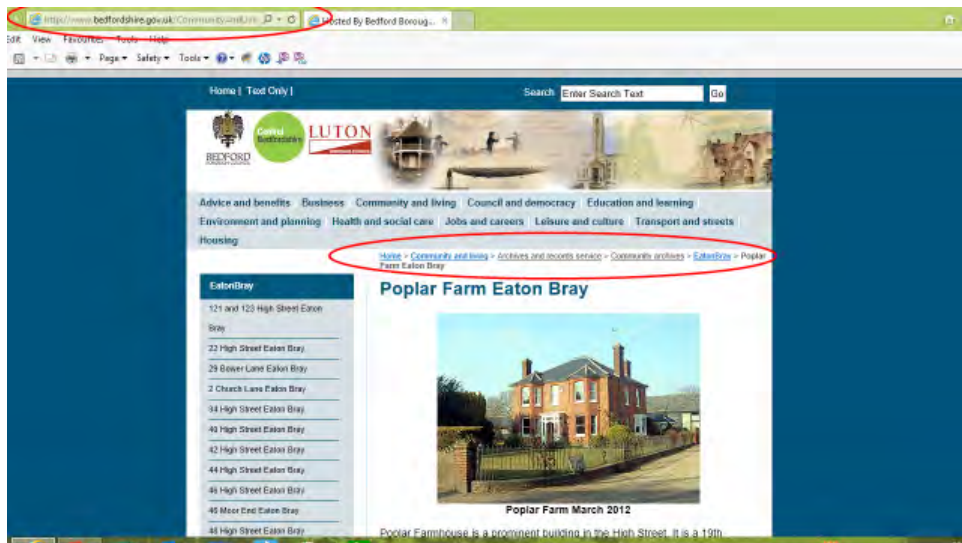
https://www.bedfordshire.gov.uk/CommunityAndLiv
Hosted By Bedford Boroug...

Edit View Favourites Tools Help

Page ▾ Safety ▾ Tools ▾

Home | Text Only |

Search Enter Search Text Go

BEDFORD
Central Bedfordshire
LUTON

Advice and benefits Business Community and living Council and democracy Education and learning Environment and planning Health and social care Jobs and careers Leisure and culture Transport and streets Housing

Home > Community and living > Archives and records service > Community archives > EatonBray > Poplar Farm Eaton Bray

EatonBray
121 and 123 High Street Eaton Bray
22 High Street Eaton Bray
29 Bower Lane Eaton Bray
2 Church Lane Eaton Bray
34 High Street Eaton Bray
40 High Street Eaton Bray
42 High Street Eaton Bray
44 High Street Eaton Bray
46 High Street Eaton Bray
46 Moor End Eaton Bray
48 High Street Eaton Bray

Poplar Farm Eaton Bray

Poplar Farm March 2012

Poplar Farmhouse is a prominent building in the High Street. It is a 19th